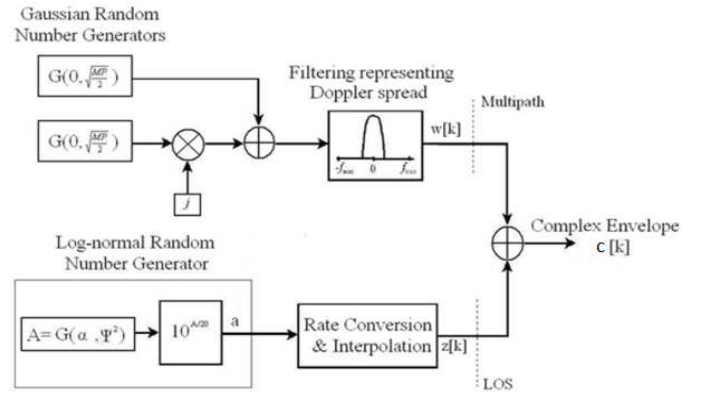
Gaussian Random Number Generators

$G(0, \sqrt{\frac{MP}{2}})$

$G(0, \sqrt{\frac{MP}{2}})$

$j$

Filtering representing Doppler spread

$-f_{max}$ 0 $f_{max}$

w[k]

Multipath

Complex Envelope
c [k]

Log-normal Random Number Generator

$A= G(\alpha , \Psi^2)$

$10^{A/20}$

a

Rate Conversion & Interpolation

z[k]

LOS